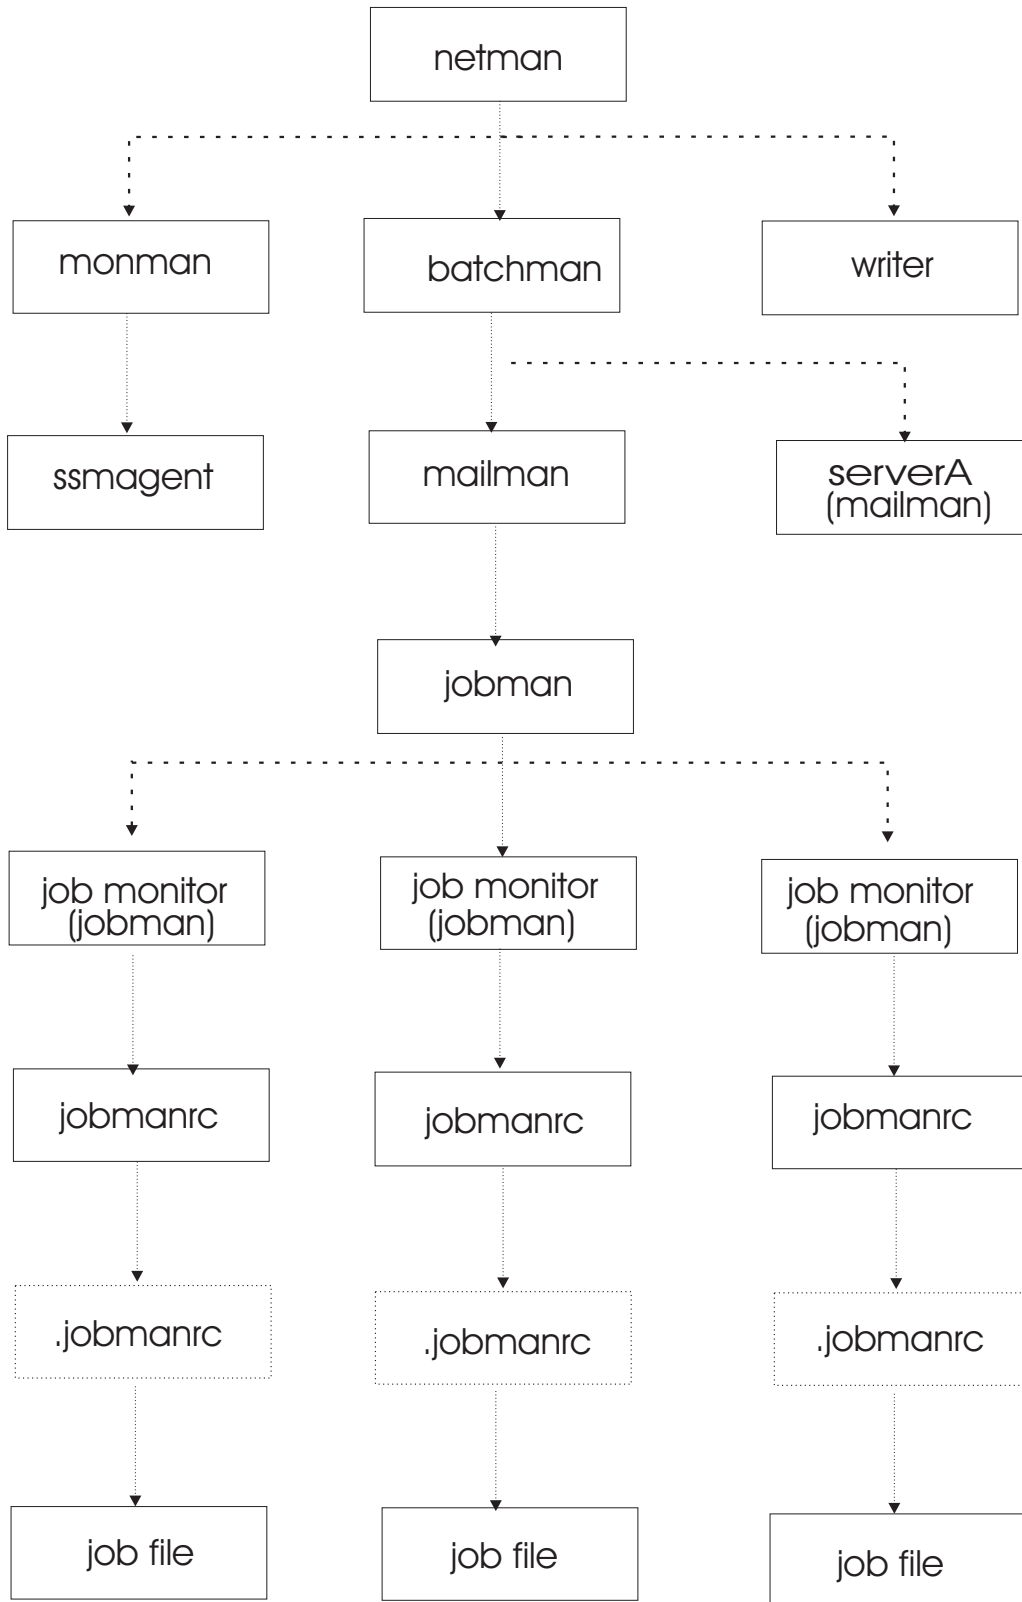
netman

monman

batchman

writer

ssmagent

mailman

serverA (mailman)

jobman

job monitor (jobman)

job monitor (jobman)

job monitor (jobman)

jobmanrc

jobmanrc

jobmanrc

.jobmanrc

.jobmanrc

.jobmanrc

job file

job file

job file